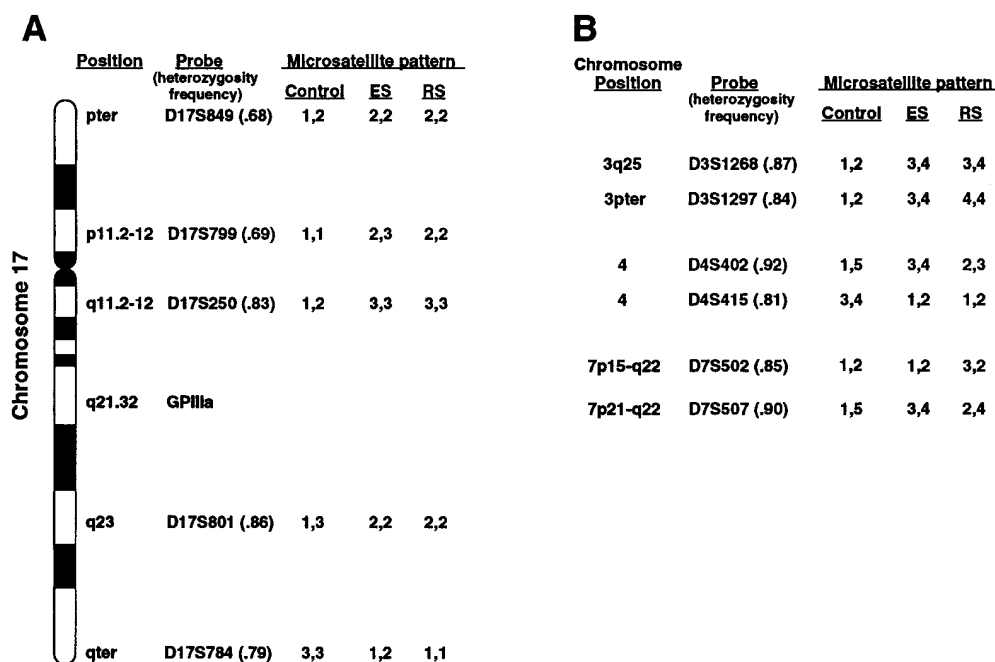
A

Chromosome 17

| Position | Probe (heterozygosity frequency) | Microsatellite pattern Control | ES | RS |
|---|---|---|---|---|
| pter | D17S849 (.68) | 1,2 | 2,2 | 2,2 |
| p11.2-12 | D17S799 (.69) | 1,1 | 2,3 | 2,2 |
| q11.2-12 | D17S250 (.83) | 1,2 | 3,3 | 3,3 |
| q21.32 | GPIIIa | | | |
| q23 | D17S801 (.86) | 1,3 | 2,2 | 2,2 |
| qter | D17S784 (.79) | 3,3 | 1,2 | 1,1 |

B

| Chromosome Position | Probe (heterozygosity frequency) | Microsatellite pattern Control | ES | RS |
|---|---|---|---|---|
| 3q25 | D3S1268 (.87) | 1,2 | 3,4 | 3,4 |
| 3pter | D3S1297 (.84) | 1,2 | 3,4 | 4,4 |
| 4 | D4S402 (.92) | 1,5 | 3,4 | 2,3 |
| 4 | D4S415 (.81) | 3,4 | 1,2 | 1,2 |
| 7p15-q22 | D7S502 (.85) | 1,2 | 1,2 | 3,2 |
| 7p21-q22 | D7S507 (.90) | 1,5 | 3,4 | 2,4 |